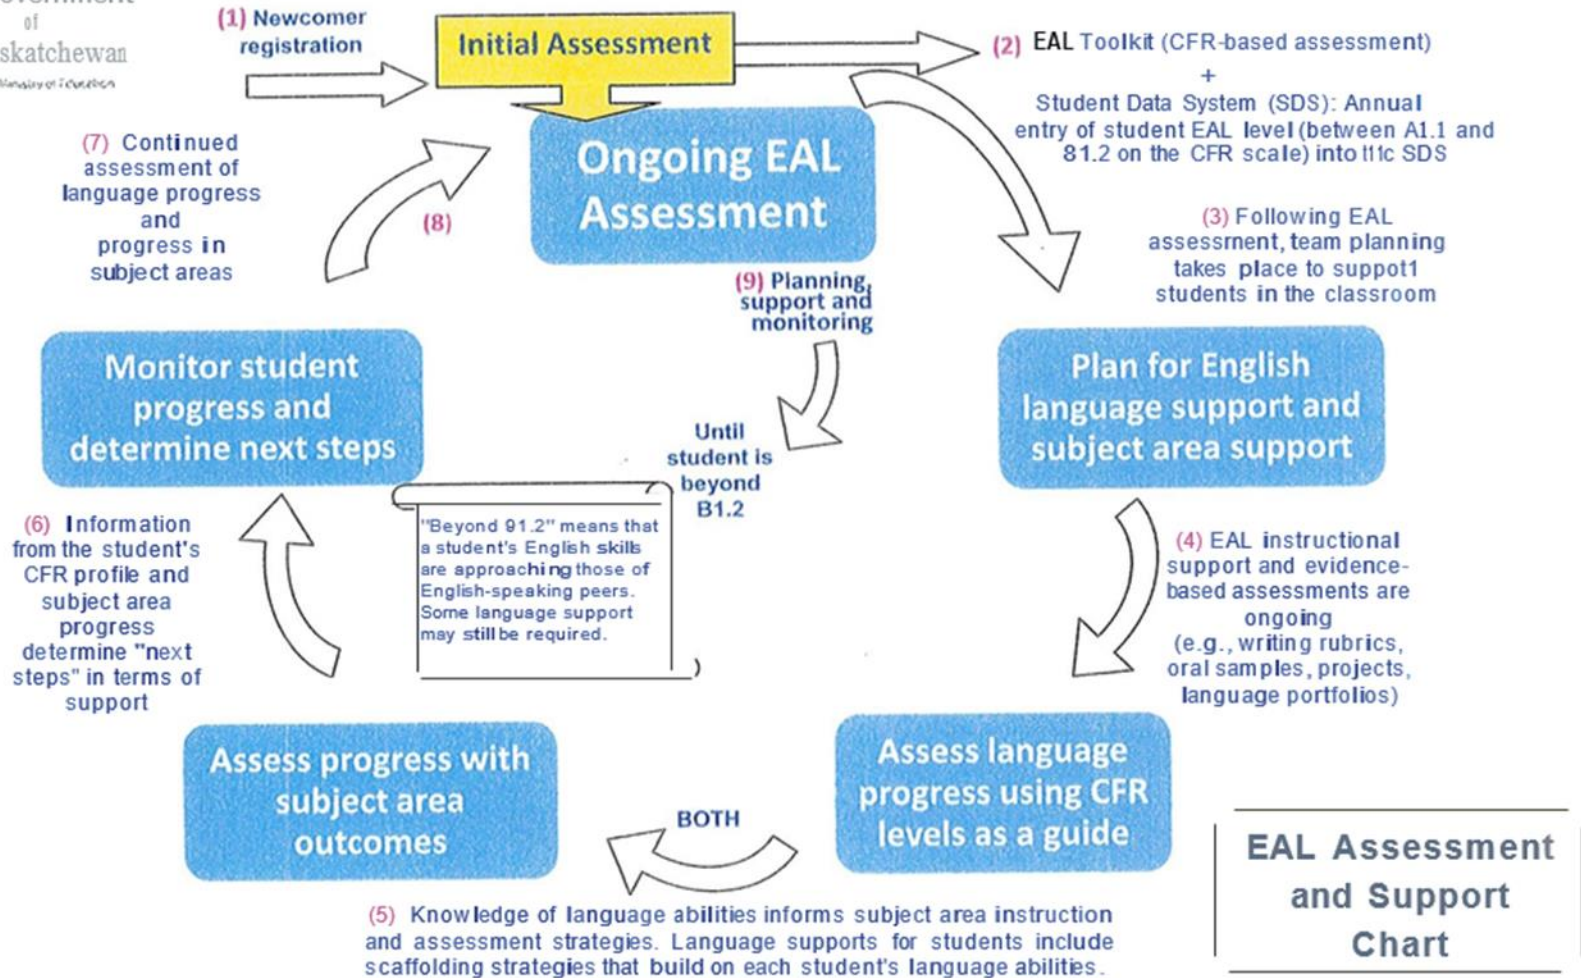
of
skatchewan
Ministry of Education

(1) Newcomer registration

Initial Assessment

(2) EAL Toolkit (CFR-based assessment)
+
Student Data System (SDS): Annual entry of student EAL level (between A1.1 and 81.2 on the CFR scale) into t11c SDS

Ongoing EAL Assessment

(7) Continued assessment of language progress and progress in subject areas

(8)

(3) Following EAL assessment, team planning takes place to suppot1 students in the classroom

(9) Planning, support and monitoring

Monitor student progress and determine next steps

Until student is beyond B1.2

Plan for English language support and subject area support

(6) Information from the student's CFR profile and subject area progress determine "next steps" in terms of support

"Beyond 91.2" means that a student's English skills are approaching those of English-speaking peers. Some language support may still be required.

(4) EAL instructional support and evidence-based assessments are ongoing (e.g., writing rubrics, oral samples, projects, language portfolios)

Assess progress with subject area outcomes

BOTH

Assess language progress using CFR levels as a guide

EAL Assessment and Support Chart

(5) Knowledge of language abilities informs subject area instruction and assessment strategies. Language supports for students include scaffolding strategies that build on each student's language abilities.